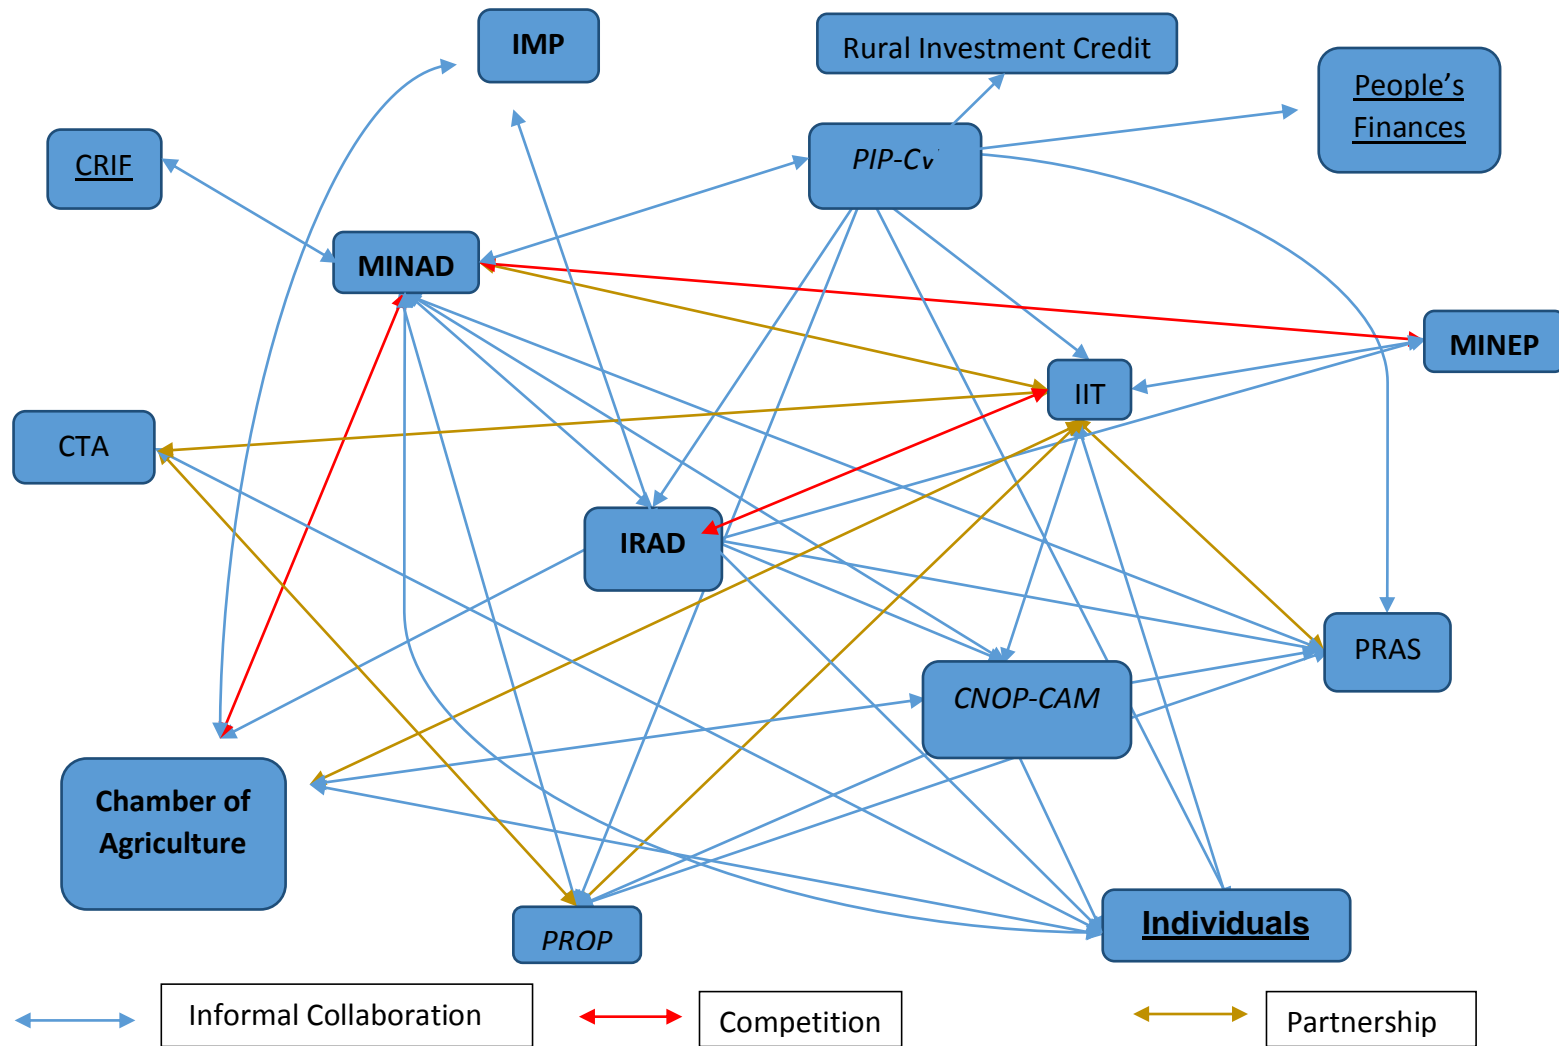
IMP

Rural Investment Credit

People's Finances

CRIF

PIP-Cv

MINAD

MINEP

IIT

CTA

IRAD

PRAS

CNOP-CAM

Chamber of Agriculture

PROP

Individuals

Informal Collaboration

Competition

Partnership